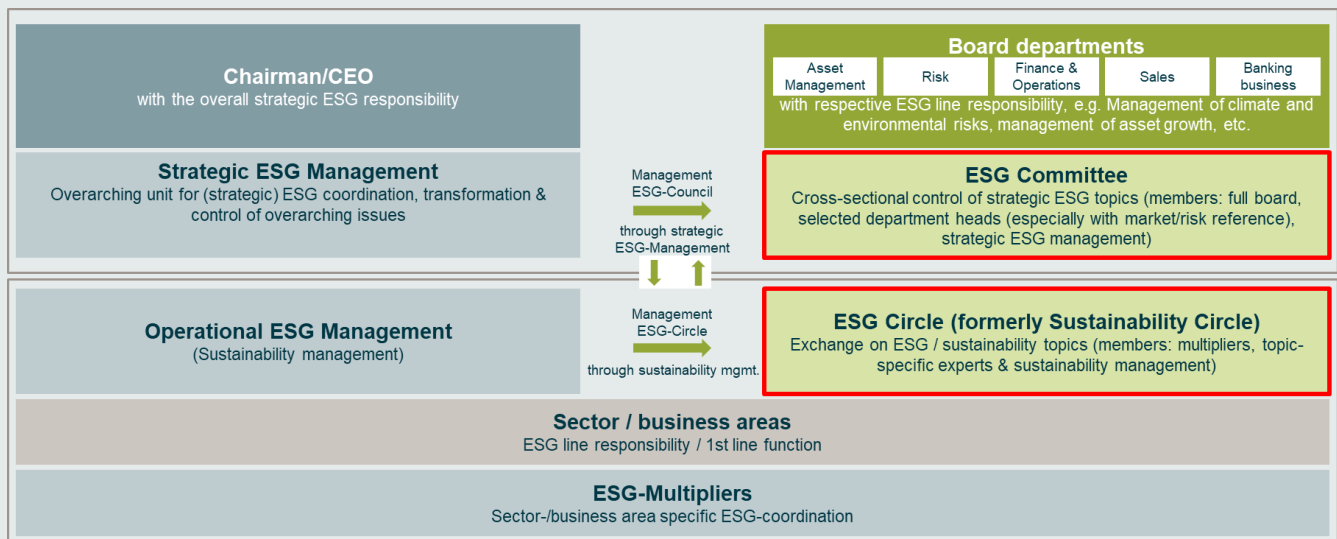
Chairman/CEO
with the overall strategic ESG responsibility

Board departments

| Asset Management | Risk | Finance & Operations | Sales | Banking business |
|---|---|---|---|---|

with respective ESG line responsibility, e.g. Management of climate and environmental risks, management of asset growth, etc.

Strategic ESG Management
Overarching unit for (strategic) ESG coordination, transformation & control of overarching issues

Management ESG-Council
through strategic ESG-Management

ESG Committee
Cross-sectional control of strategic ESG topics (members: full board, selected department heads (especially with market/risk reference), strategic ESG management)

Operational ESG Management
(Sustainability management)

Management ESG-Circle
through sustainability mgmt.

ESG Circle (formerly Sustainability Circle)
Exchange on ESG / sustainability topics (members: multipliers, topic-specific experts & sustainability management)

Sector / business areas
ESG line responsibility / 1st line function

ESG-Multipliers
Sector-/business area specific ESG-coordination